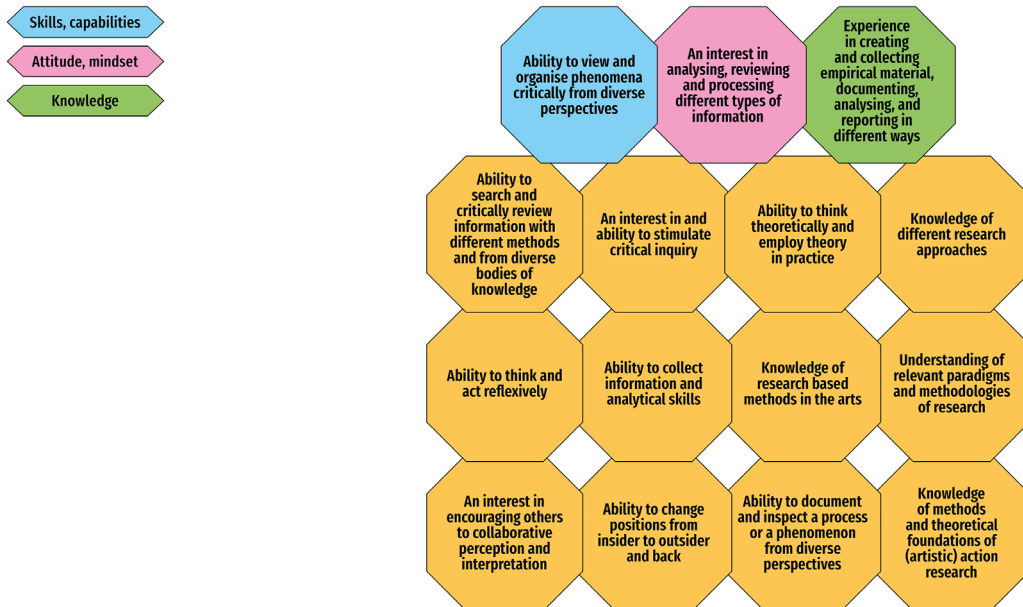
Skills, capabilities

Attitude, mindset

Knowledge

Ability to view and organise phenomena critically from diverse perspectives

An interest in analysing, reviewing and processing different types of information

Experience in creating and collecting empirical material, documenting, analysing, and reporting in different ways

Ability to search and critically review information with different methods and from diverse bodies of knowledge

An interest in and ability to stimulate critical inquiry

Ability to think theoretically and employ theory in practice

Knowledge of different research approaches

Ability to think and act reflexively

Ability to collect information and analytical skills

Knowledge of research based methods in the arts

Understanding of relevant paradigms and methodologies of research

An interest in encouraging others to collaborative perception and interpretation

Ability to change positions from insider to outsider and back

Ability to document and inspect a process or a phenomenon from diverse perspectives

Knowledge of methods and theoretical foundations of (artistic) action research